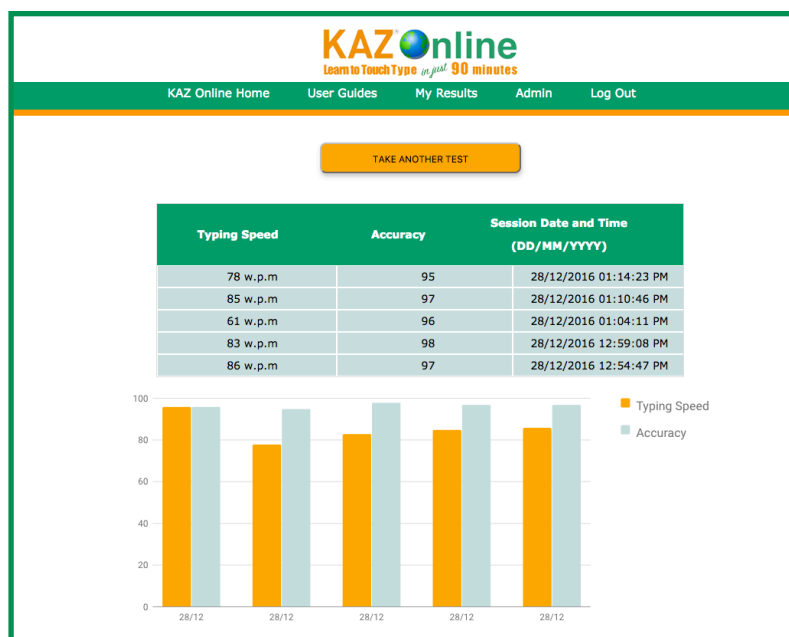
KAZ Online
Learn to Touch Type in just 90 minutes

KAZ Online Home User Guides My Results Admin Log Out

TAKE ANOTHER TEST

| Typing Speed | Accuracy | Session Date and Time (DD/MM/YYYY) |
|---|---|---|
| 78 w.p.m | 95 | 28/12/2016 01:14:23 PM |
| 85 w.p.m | 97 | 28/12/2016 01:10:46 PM |
| 61 w.p.m | 96 | 28/12/2016 01:04:11 PM |
| 83 w.p.m | 98 | 28/12/2016 12:59:08 PM |
| 86 w.p.m | 97 | 28/12/2016 12:54:47 PM |

100
80
60
40
20
0
28/12 28/12 28/12 28/12 28/12

Typing Speed
Accuracy